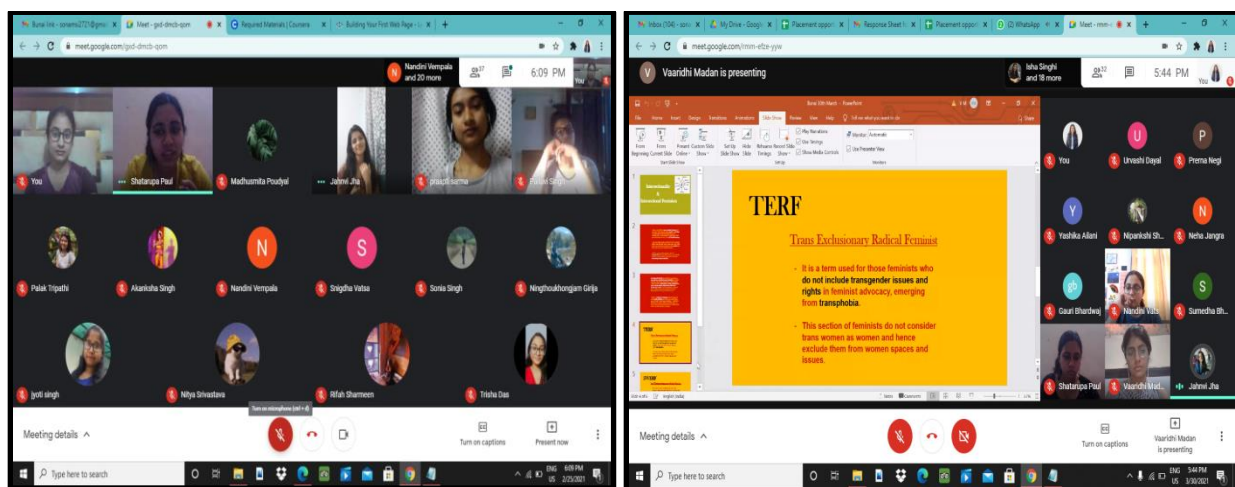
Bunai link - sonamv2721@gmai | Meet - gxd-dmcb-qom | Required Materials | Coursera | Building Your First Web Page - Le

meet.google.com/gxd-dmcb-qom

Nandini Vempala and 20 more

37

6:09 PM

You

You

Shatarupa Paul

Madhusmita Poudyal

Jahnvi Jha

praapti sarma

Pallavi Singh

Palak Tripathi

Akanksha Singh

N

Nandini Vempala

S

Snigdha Vatsa

Sonia Singh

Ningthoukhongjam Girija

jyoti singh

Nitya Srivastava

Rifah Sharmeen

Trisha Das

Turn on microphone (ctrl + d)

Meeting details

Turn on captions

Present now

Type here to search

ENG US 6:09 PM 2/25/2021

Inbox (104) - sona | My Drive - Google | Placement opport | Response Sheet fo | Placement opport | (2) WhatsApp | Meet - rmm-e

meet.google.com/rmm-efze-yyw

V Vaaridhi Madan is presenting

Isha Singhi and 18 more

32

5:44 PM

You

TERF

Trans Exclusionary Radical Feminist

It is a term used for those feminists who do not include transgender issues and rights in feminist advocacy, emerging from transphobia.

This section of feminists do not consider trans women as women and hence exclude them from women spaces and issues.

You

U

Urvashi Dayal

P

Prerna Negi

Y

Yashika Aliani

Nipankshi Sh...

N

Neha Jangra

Gauri Bhardwaj

Nandini Vats

S

Sumedha Bh...

Shatarupa Paul

Vaaridhi Mad...

Jahnvi Jha

Meeting details

Turn on captions

Vaaridhi Madan is presenting

Type here to search

ENG US 5:44 PM 3/30/2021